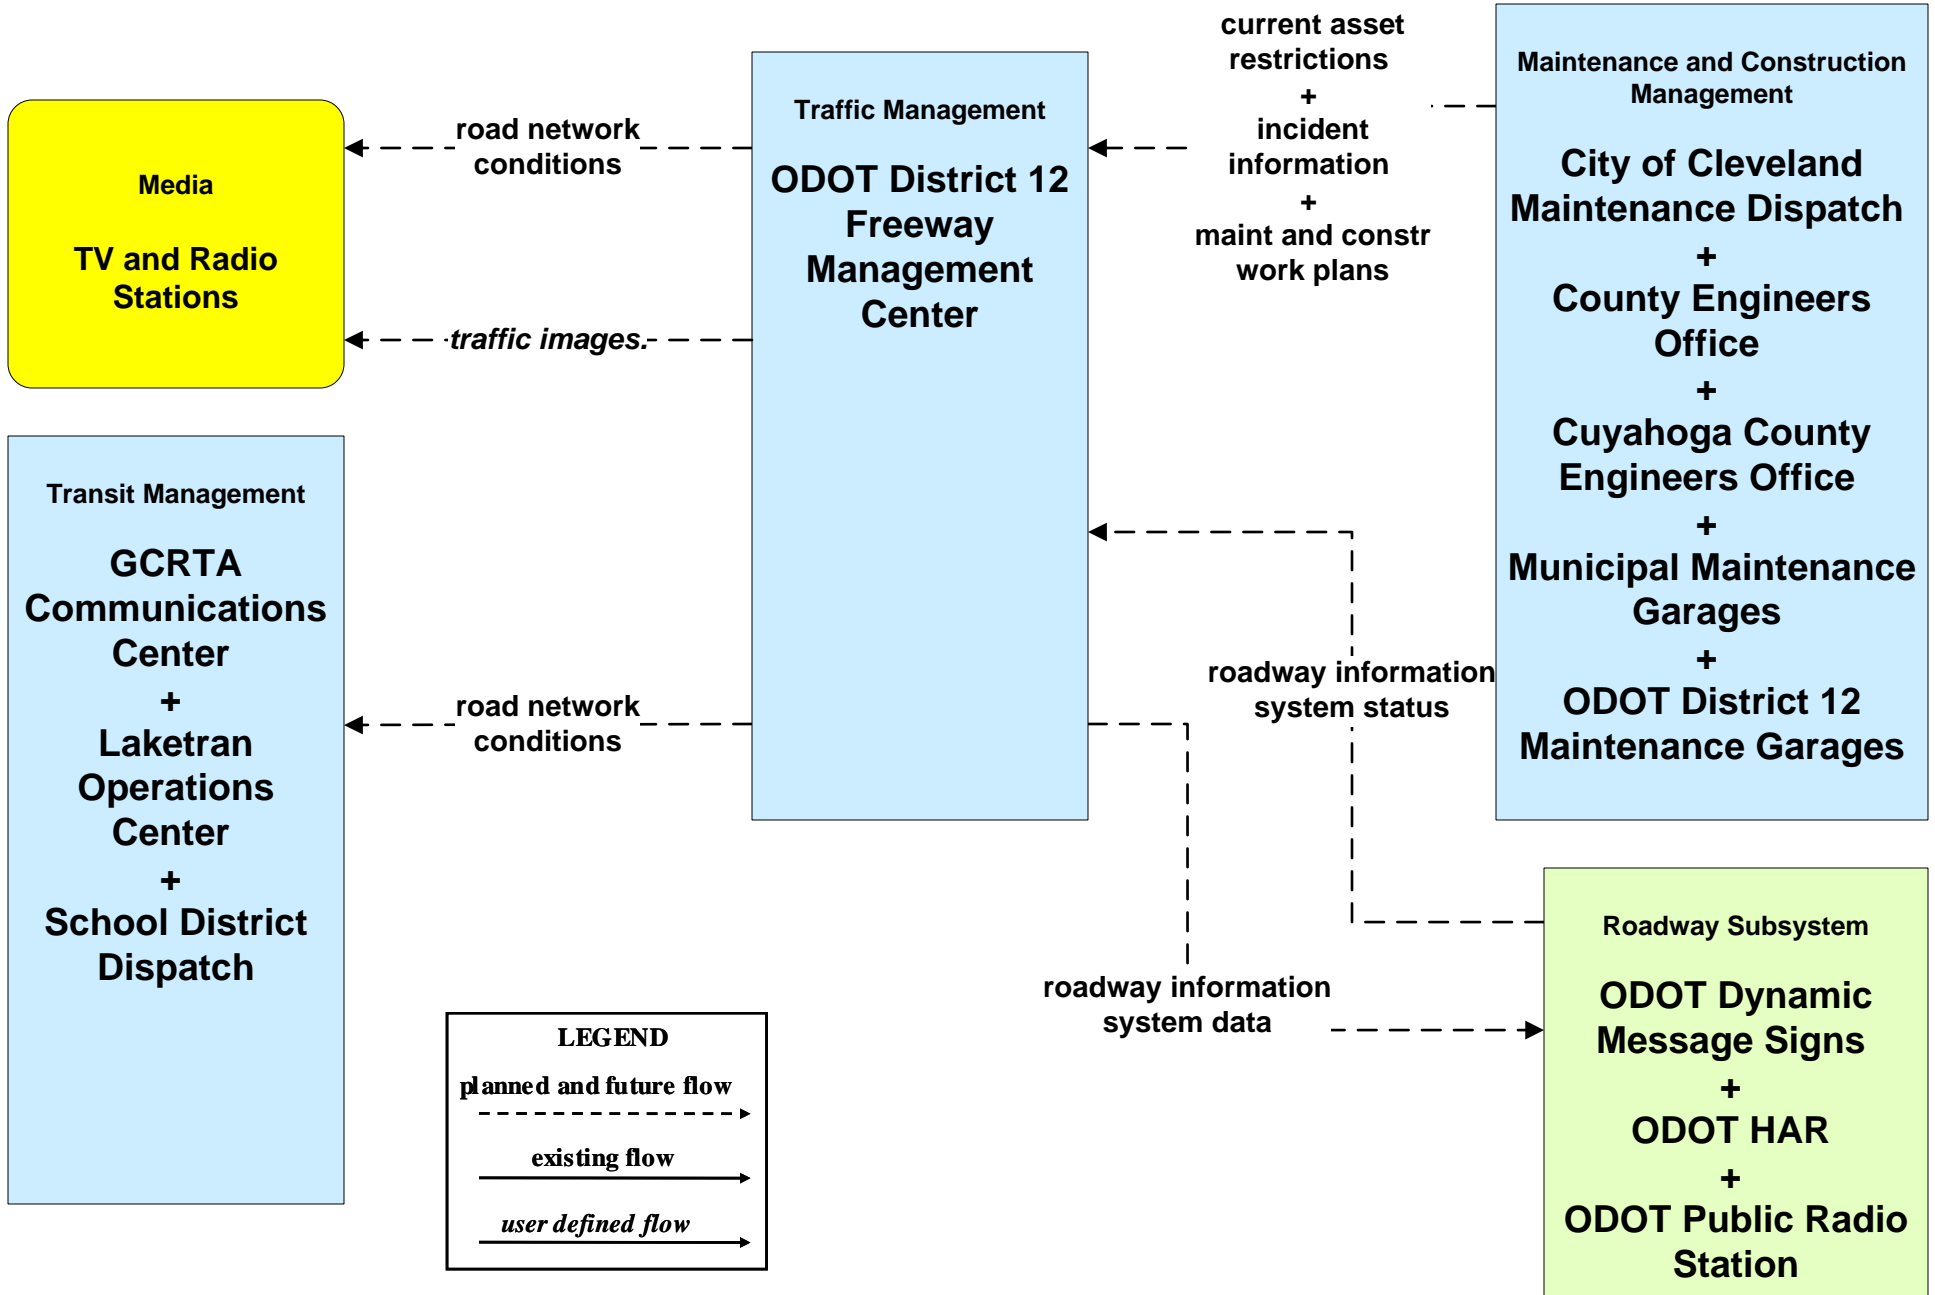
Media

TV and Radio Stations

road network conditions

traffic images

Traffic Management

ODOT District 12 Freeway Management Center

current asset restrictions
+
incident information
+
maint and constr work plans

Maintenance and Construction Management

City of Cleveland Maintenance Dispatch
+
County Engineers Office
+
Cuyahoga County Engineers Office
+
Municipal Maintenance Garages
+
ODOT District 12 Maintenance Garages

Transit Management

GCRTA Communications Center
+
Laketran Operations Center
+
School District Dispatch

road network conditions

roadway information system status

roadway information system data

Roadway Subsystem

ODOT Dynamic Message Signs
+
ODOT HAR
+
ODOT Public Radio Station

LEGEND
planned and future flow
existing flow
user defined flow